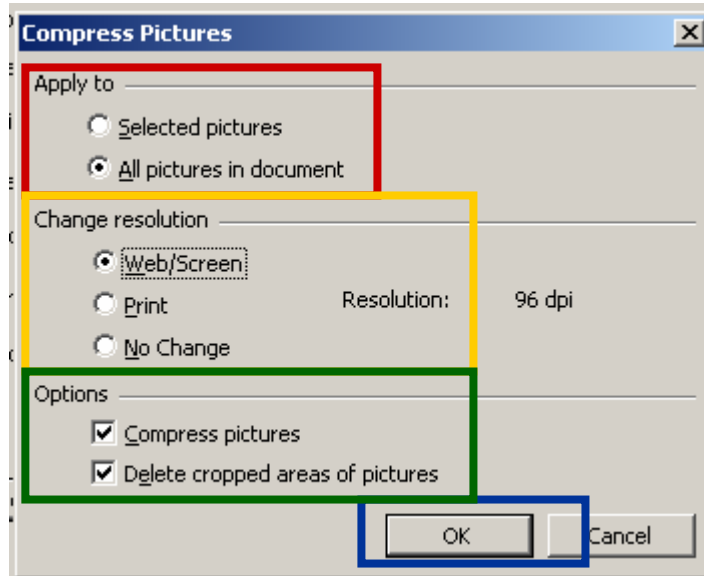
Compress Pictures

Apply to

Selected pictures

All pictures in document

Change resolution

Web/Screen

Print

No Change

Resolution: 96 dpi

Options

Compress pictures

Delete cropped areas of pictures

OK

Cancel